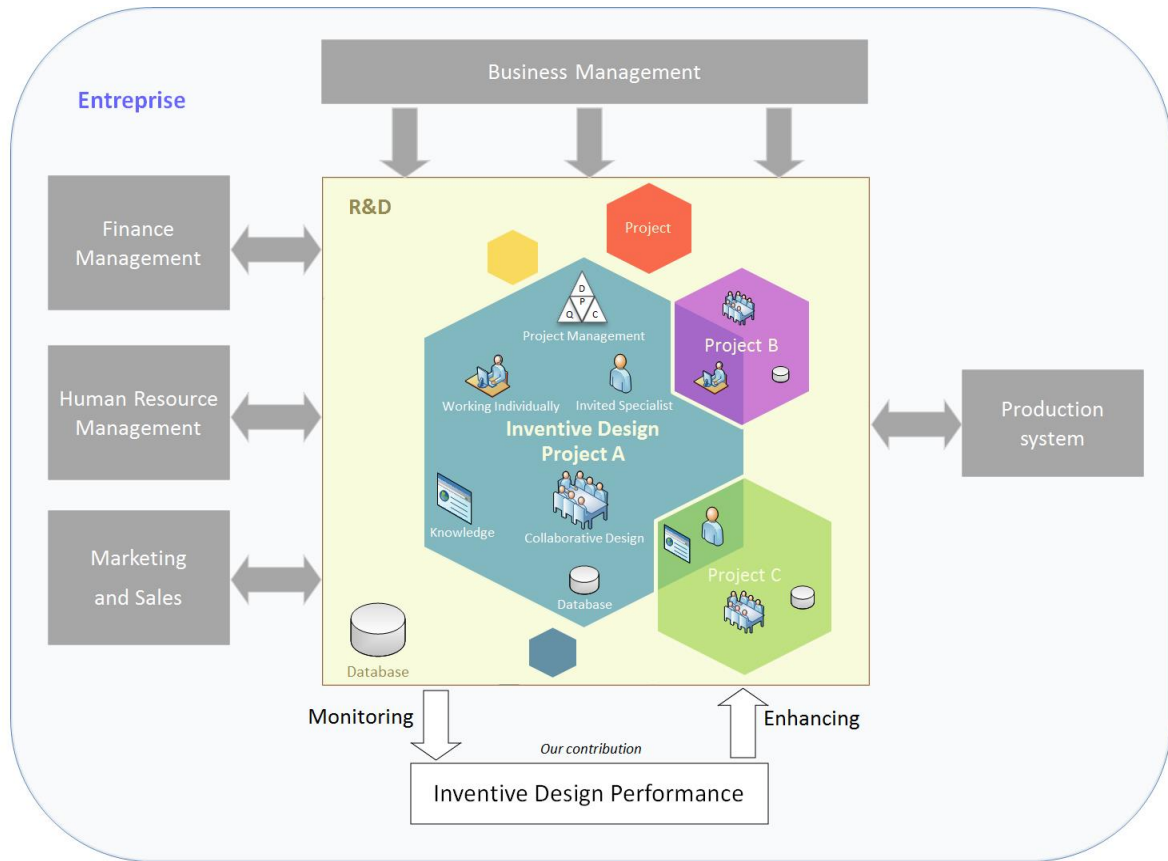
Business Management

Entreprise

Finance Management

Human Resource Management

Marketing and Sales

R&D

Project

D P Q C

Project Management

Project B

Working Individually

Invited Specialist

Inventive Design Project A

Knowledge

Collaborative Design

Database

Project C

Database

Production system

Monitoring

Enhancing

Our contribution

Inventive Design Performance